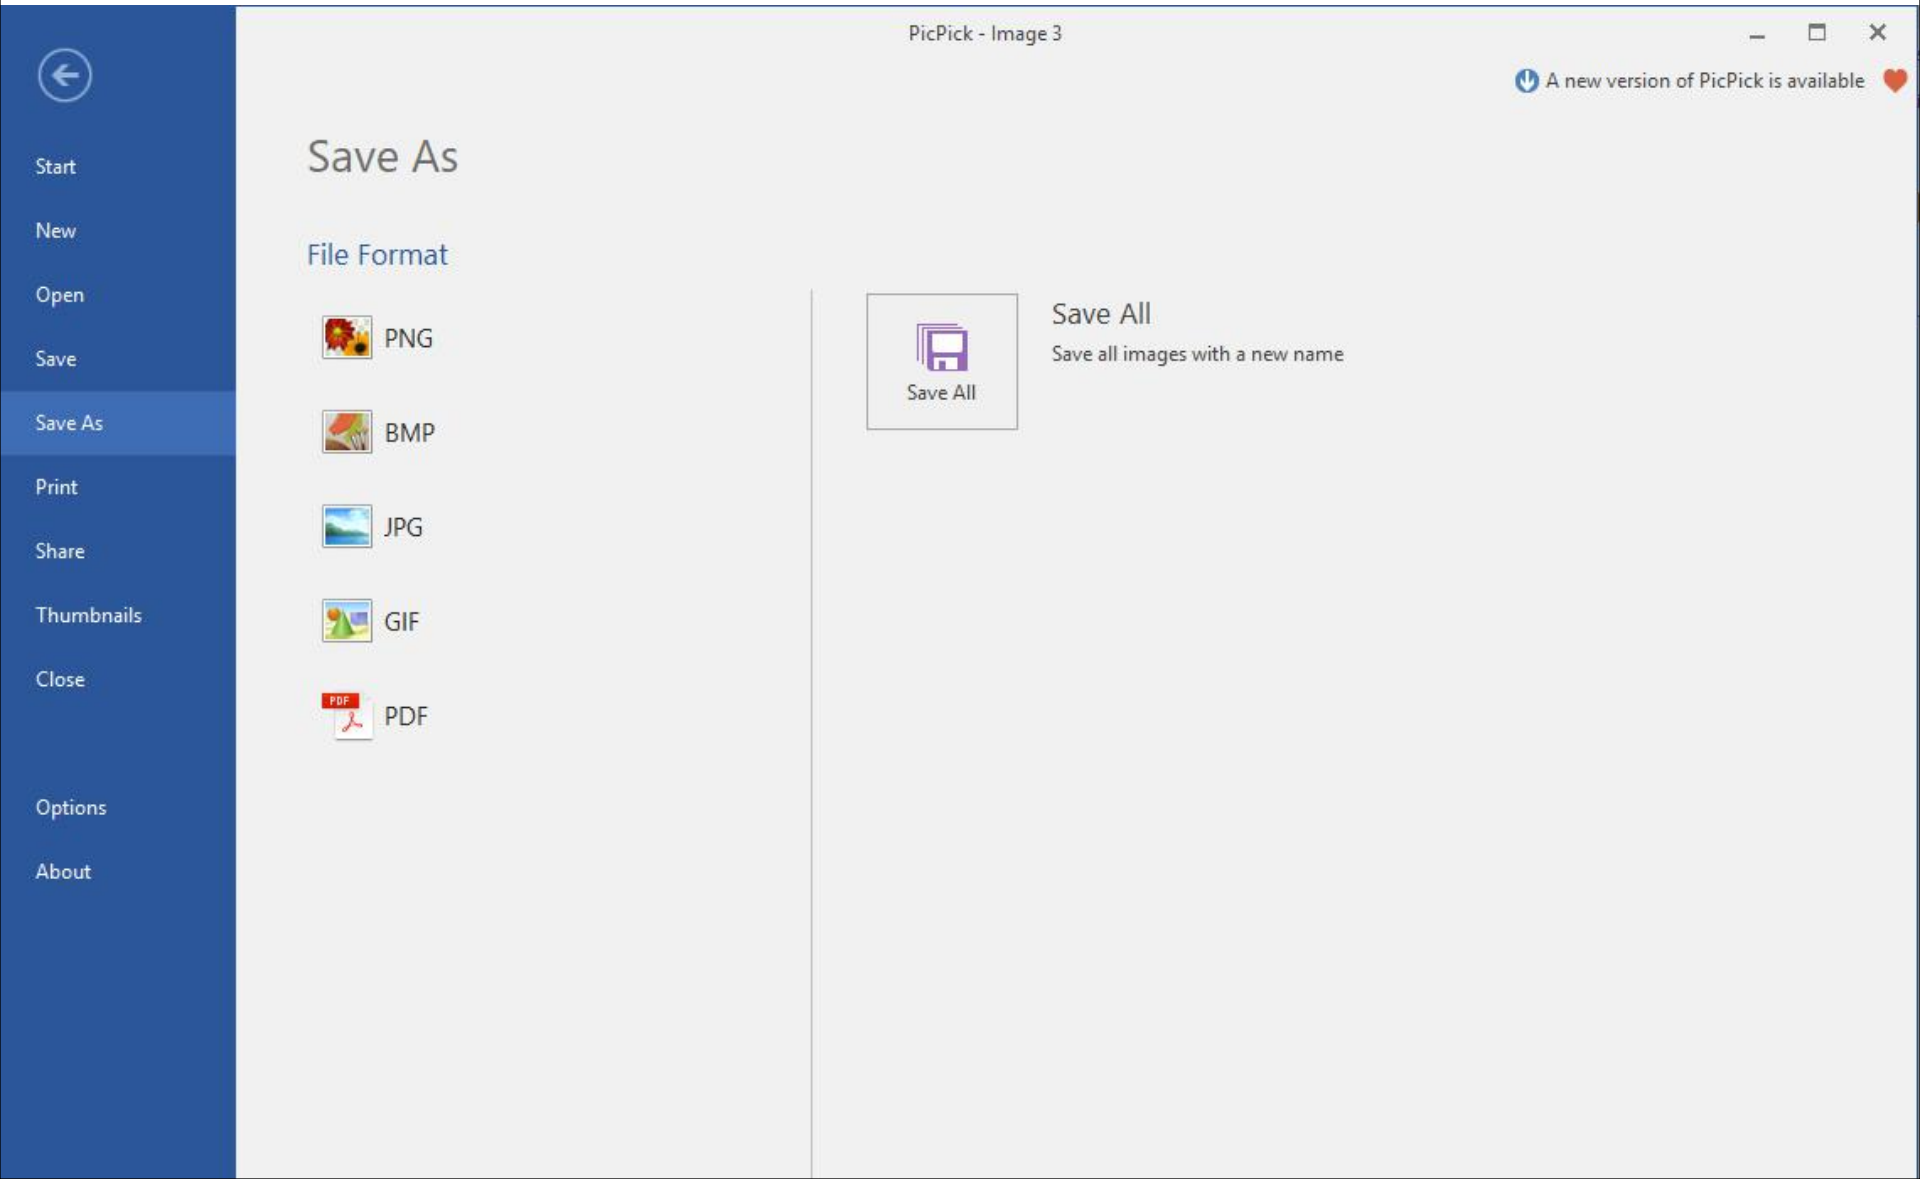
PicPick - Image 3

A new version of PicPick is available

Start
New
Open
Save
Save As
Print
Share
Thumbnails
Close
Options
About

Save As

File Format

PNG
BMP
JPG
GIF
PDF

Save All

Save All
Save all images with a new name